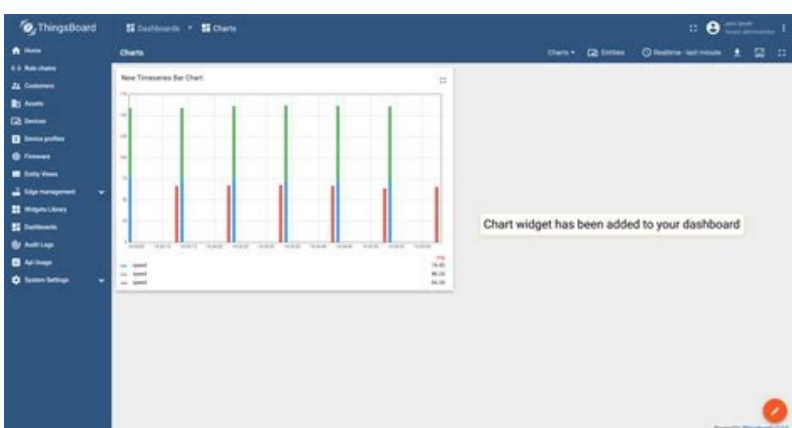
ThingsBoard

Dashboards > Charts

Home
Rule chains
Customers
Assets
Devices
Device profiles
Firmware
Entity Views
Edge management
Widgets Library
Dashboards
Audit Logs
Api Usage
System Settings

Charts

Charts Entities Realtime - last minute

New Timeseries Bar Chart

avg
speed 76.05
speed 86.20
speed 66.30

Chart widget has been added to your dashboard